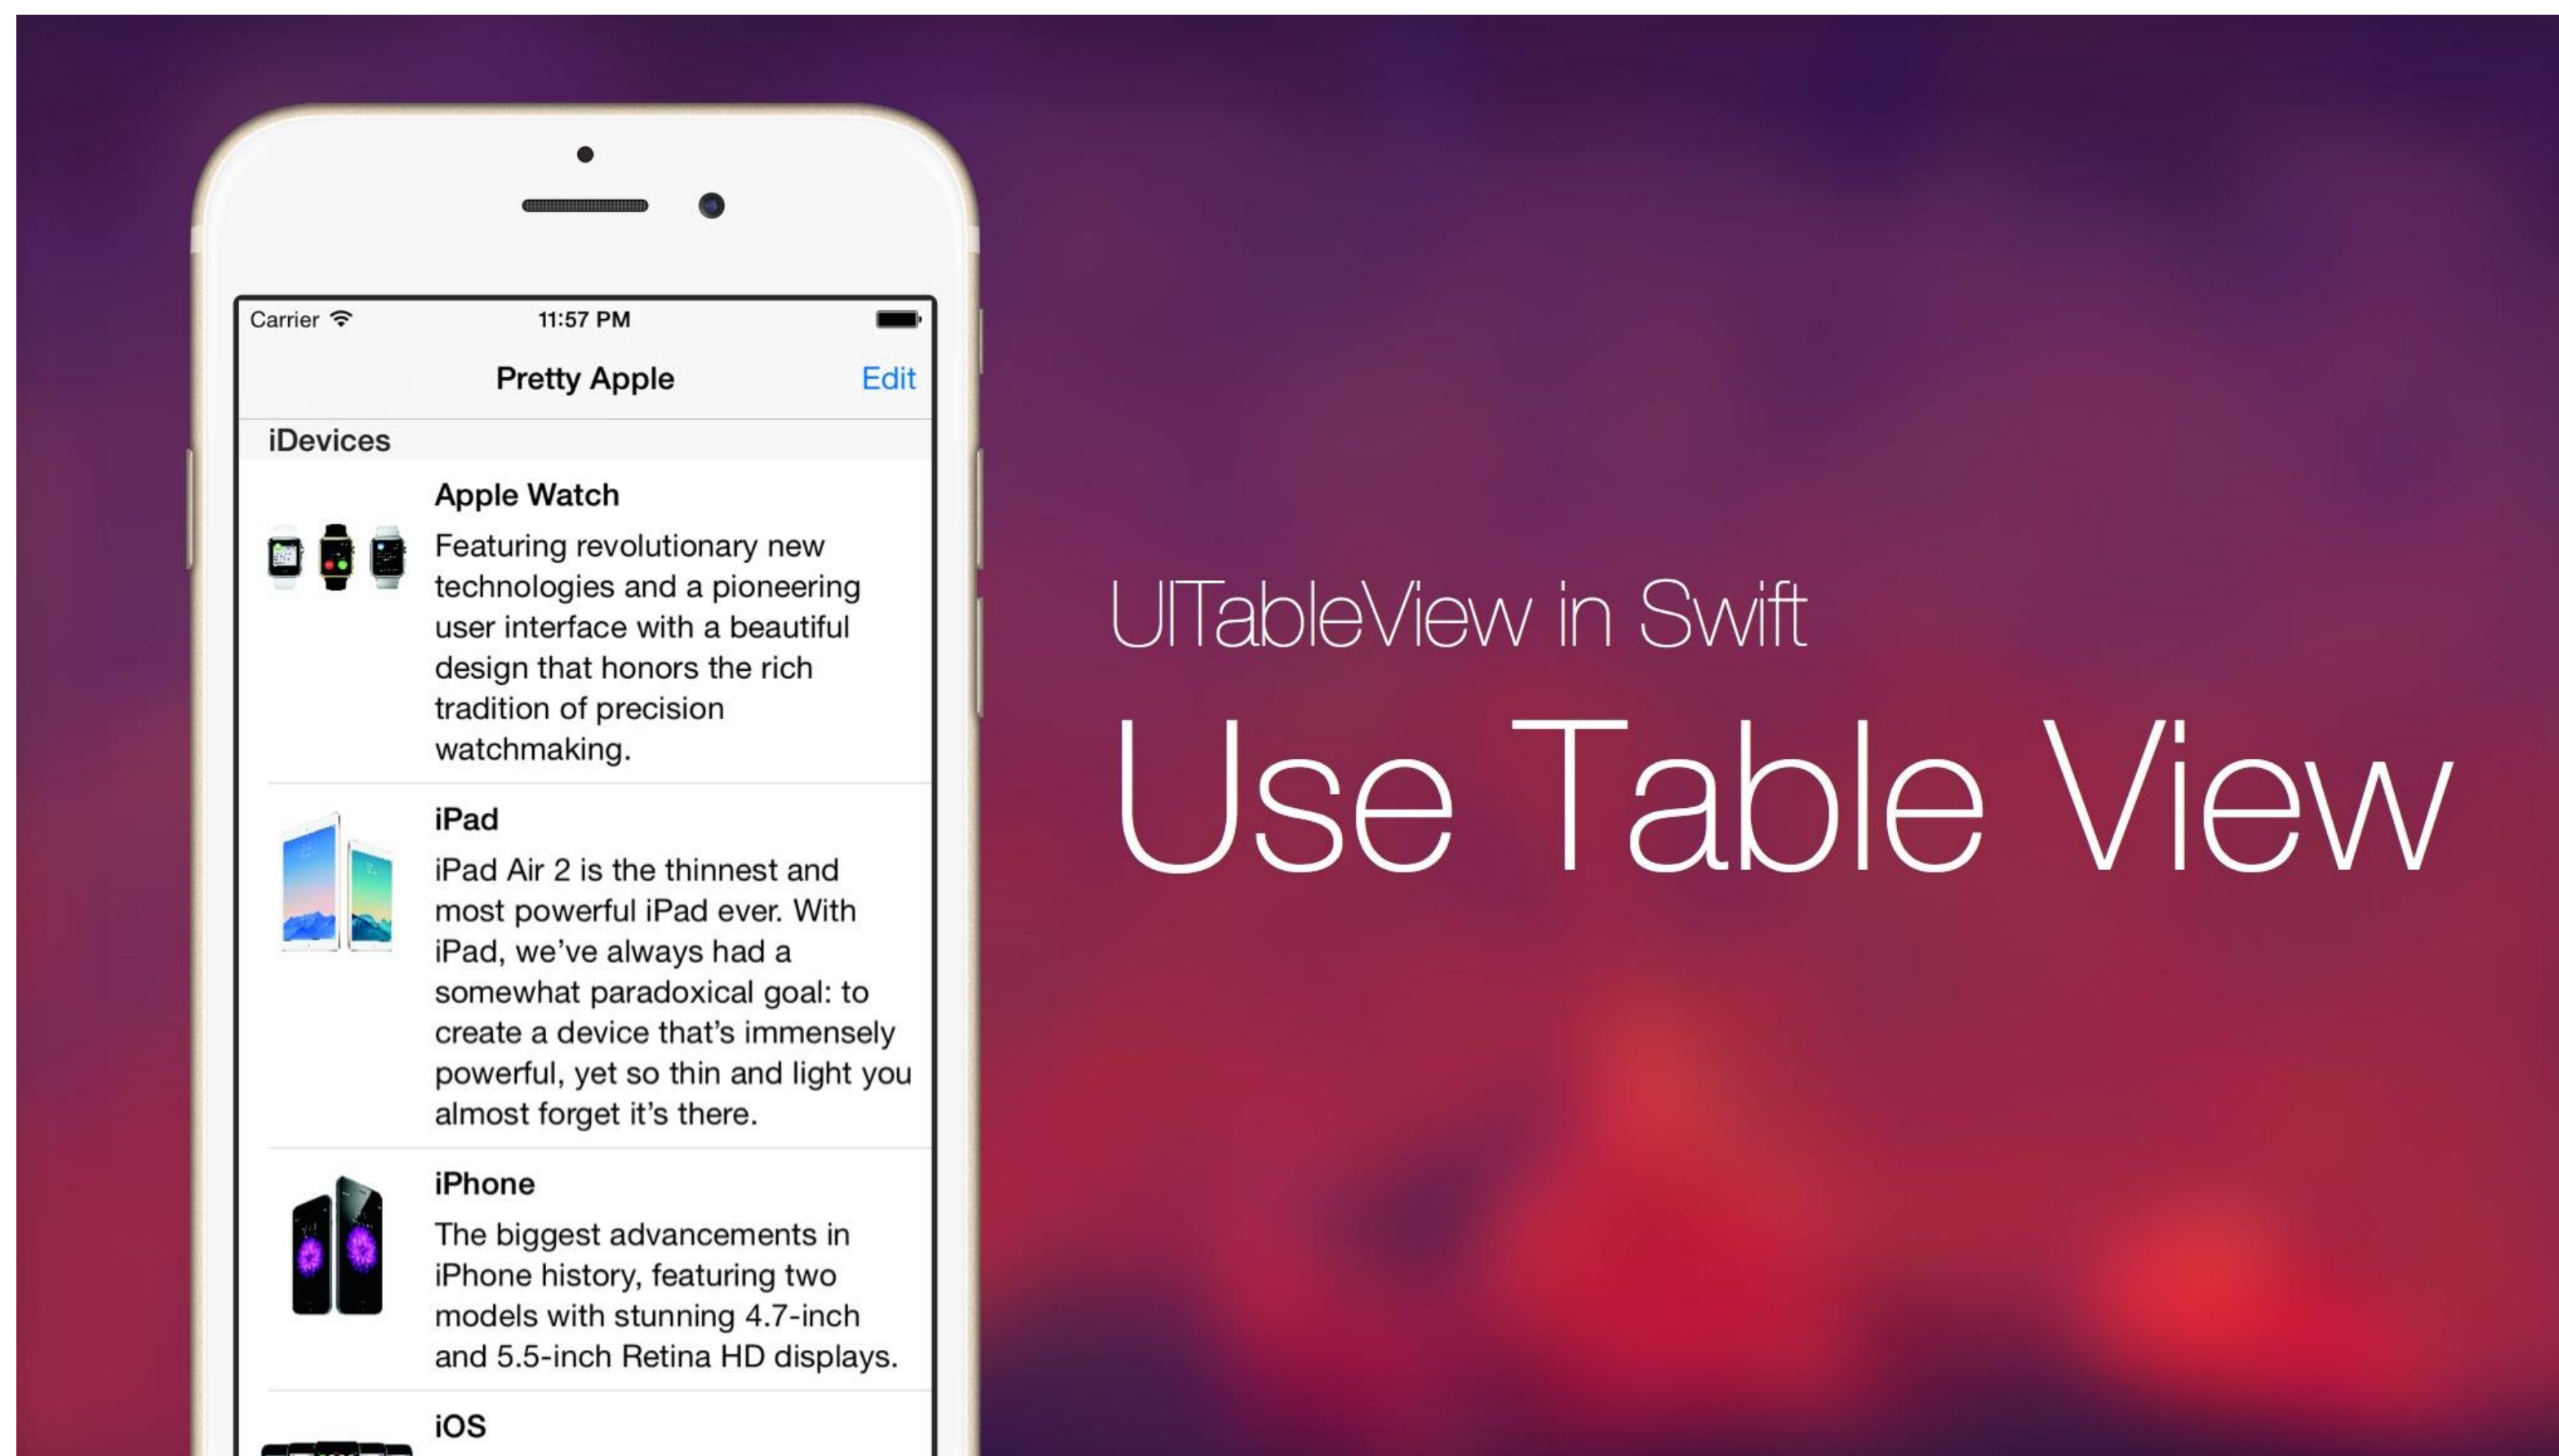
Carrier

11:57 PM

Pretty Apple

Edit

iDevices

Apple Watch

Featuring revolutionary new technologies and a pioneering user interface with a beautiful design that honors the rich tradition of precision watchmaking.

iPad

iPad Air 2 is the thinnest and most powerful iPad ever. With iPad, we've always had a somewhat paradoxical goal: to create a device that's immensely powerful, yet so thin and light you almost forget it's there.

iPhone

The biggest advancements in iPhone history, featuring two models with stunning 4.7-inch and 5.5-inch Retina HD displays.

iOS

UITableView in Swift

Use Table View